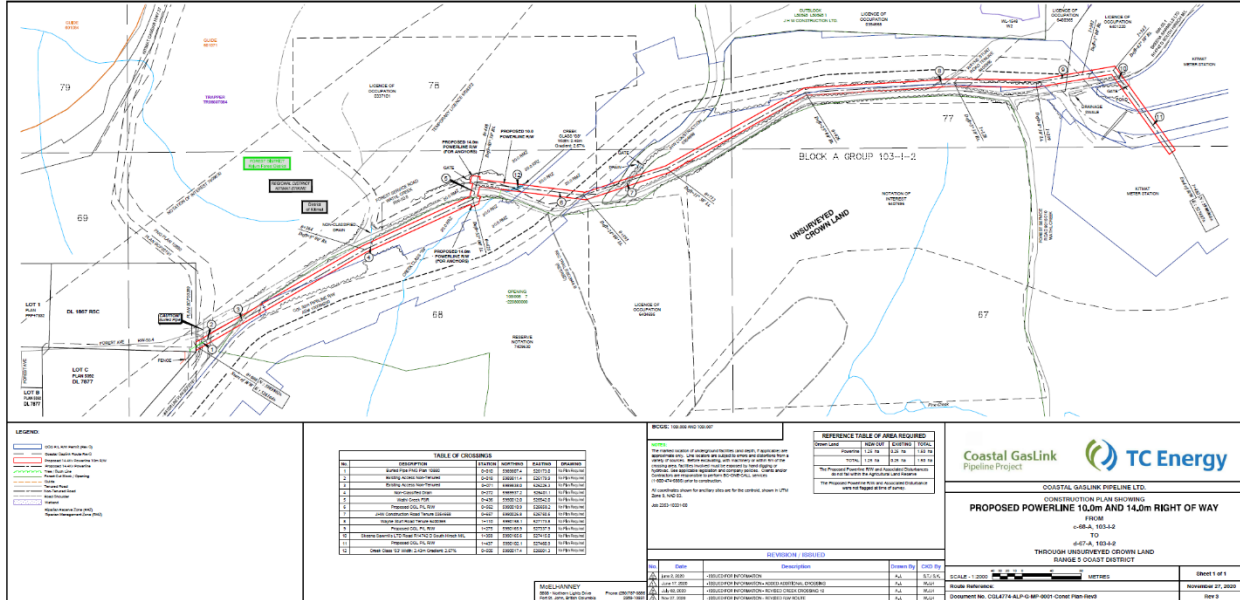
79

78

77

69

68

67

BLOCK A GROUP 103-I-2

UNSURVEYED CROWN LAND

LICENCE OF OCCUPATION

PROPOSED 14.0m POWERLINE R/W (FOR ANCHORS)

PROPOSED 10.0 POWERLINE R/W

PROPOSED 14.0m POWERLINE R/W (FOR ANCHORS)

GATE

GATE

FENCE

LOT 1

DL 5867 RSC

LOT C PLAN 5952 DL 7877

LOT B DL 7877

FOREST AVE

RESERVE NOTATION

METER STATION

LEGEND:

TABLE OF CROSSINGS

| No. | DESCRIPTION | STATION | NORTHING | EASTING | DRAWINGS |
|---|---|---|---|---|---|
| 1 | Buried Pipe PNG | 0+010 | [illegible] | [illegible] | No Plan Required |
| 2 | Existing Access Non-Tenured | 0+016 | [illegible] | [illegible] | No Plan Required |
| 3 | Existing Access Non-Tenured | 0+076 | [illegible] | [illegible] | No Plan Required |
| 4 | Non-Classified Drain | 0+272 | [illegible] | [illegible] | No Plan Required |
| 5 | Wetlo Creek FSR | 0+435 | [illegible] | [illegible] | No Plan Required |
| 6 | Proposed CGL PL R/W | 0+552 | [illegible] | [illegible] | No Plan Required |
| 7 | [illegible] | 0+667 | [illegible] | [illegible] | No Plan Required |
| 8 | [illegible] | 1+115 | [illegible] | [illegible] | No Plan Required |
| 9 | Proposed CGL PL R/W | 1+275 | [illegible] | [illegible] | No Plan Required |
| 10 | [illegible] | 1+303 | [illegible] | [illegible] | No Plan Required |
| 11 | Proposed CGL PL R/W | 1+437 | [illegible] | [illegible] | No Plan Required |
| 12 | Drain Class 'S2' Width 2.40m Gradient 2.67% | 0+335 | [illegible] | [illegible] | No Plan Required |

NOTES:

REFERENCE TABLE OF AREA REQUIRED

| Crown Land | NEW CUT | EXISTING | TOTAL |
|---|---|---|---|
| Powerline | 1.25 ha | 0.35 ha | 1.63 ha |
| TOTAL | 1.28 ha | 0.35 ha | 1.63 ha |

The Proposed Powerline R/W and Associated Disturbance do not fall within the Agricultural Land Reserve

The Proposed Powerline R/W and Associated Disturbance were not flagged at time of survey

REVISION / ISSUED

| No. | Date | Description | Drawn By | CKD By |
|---|---|---|---|---|
| | June 3, 2020 | ISSUED FOR INFORMATION | AJL | |
| | June 17, 2020 | ISSUED FOR INFORMATION - ADDED ADDITIONAL CROSSING | AJL | |
| | July 30, 2020 | ISSUED FOR INFORMATION - REVISED CREEK CROSSING 12 | AJL | |
| | Nov 27, 2020 | ISSUED FOR INFORMATION - REVISED R/W ROUTE | AJL | |

McELHANNEY

Coastal GasLink Pipeline Project

TC Energy

COASTAL GASLINK PIPELINE LTD.

CONSTRUCTION PLAN SHOWING
PROPOSED POWERLINE 10.0m AND 14.0m RIGHT OF WAY
FROM
c-68-A, 103-I-2
TO
d-67-A, 103-I-2
THROUGH UNSURVEYED CROWN LAND
RANGE 5 COAST DISTRICT

SCALE - 1:2000 METRES

Sheet 1 of 1

Route Reference

November 27, 2020

Document No. CGL4774-ALP-G-MP-0001-Const Plan-Rev3

Rev 3